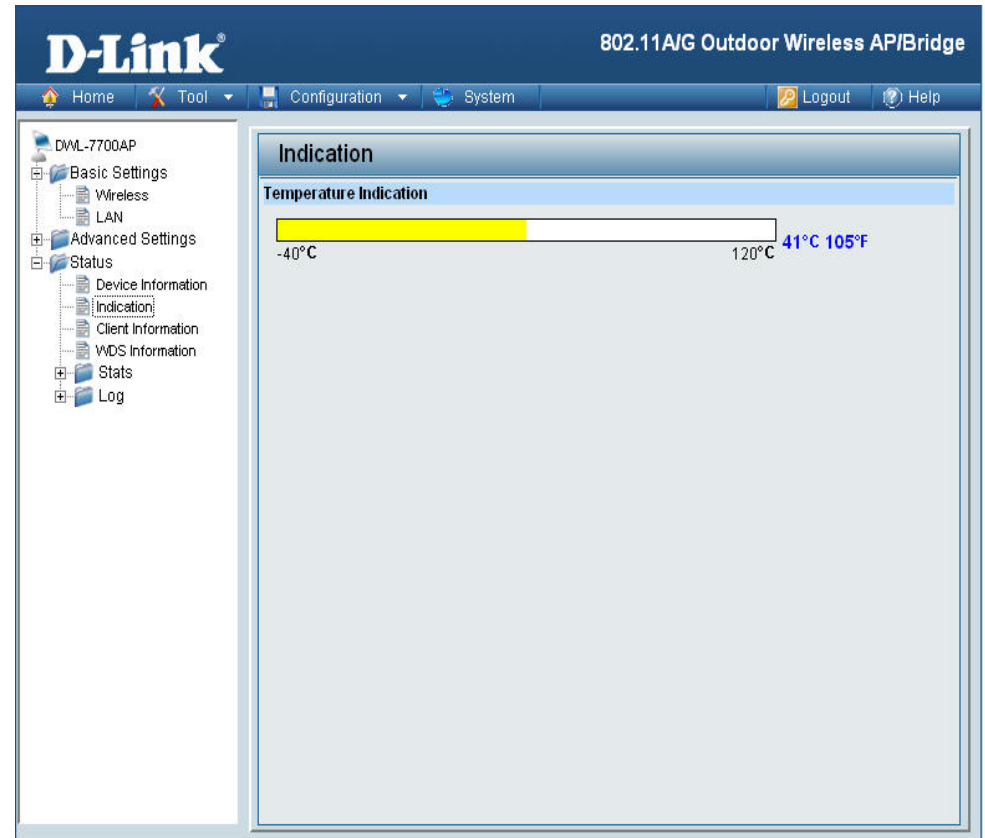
D-Link®

802.11A/G Outdoor Wireless AP/Bridge

Home | Tool | Configuration | System | Logout | Help

DWL-7700AP
Basic Settings
Wireless
LAN
Advanced Settings
Status
Device Information
Indication
Client Information
WDS Information
Stats
Log

Indication

Temperature Indication

-40°C 120°C 41°C 105°F